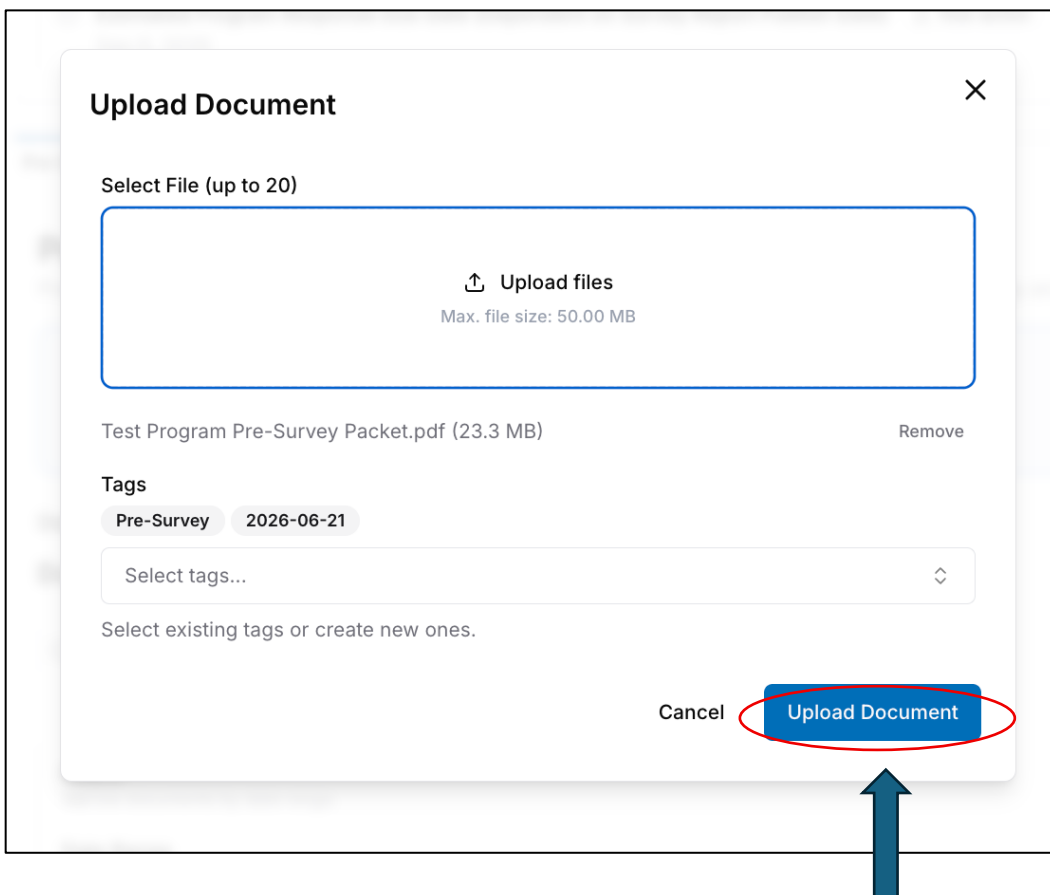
Upload Document

Select File (up to 20)

Upload files

Max. file size: 50.00 MB

Test Program Pre-Survey Packet.pdf (23.3 MB)

Remove

Tags

Pre-Survey

2026-06-21

Select tags...

Select existing tags or create new ones.

Cancel

Upload Document